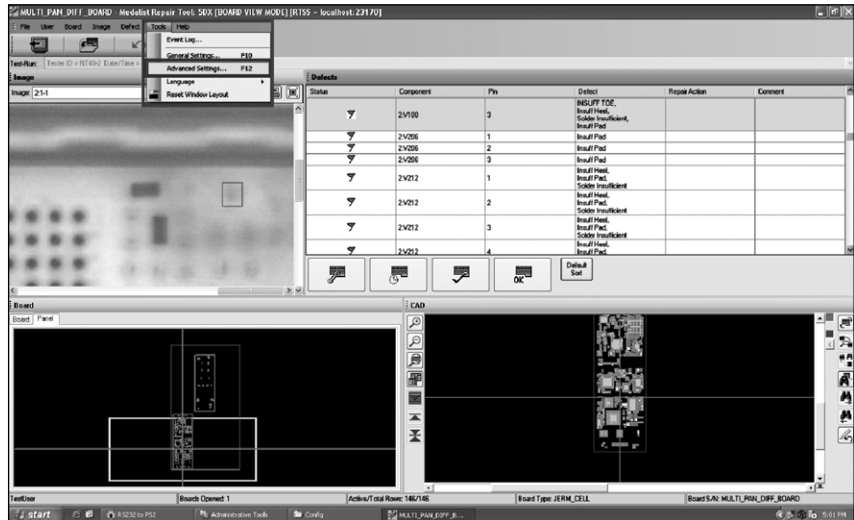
MULTI_PAN_DIFF_BOARD - Medalist Repair Tool: 5DX [BOARD VIEW MODE] [RTSS - localhost: 23170]

File User Board Image Defect Tools Help

Event Log...
General Settings... F10
Advanced Settings... F12
Language
Reset Window Layout

Test-Run: Tester ID = NT40-2 Date/Time =

Image

Image: 2:1-1

Defects

| Status | Component | Pin | Defect | Repair Action | Comment |
|---|---|---|---|---|---|
| | 2:V100 | 3 | INSUFF TOE, Insuff Heel, Solder Insufficient, Insuff Pad | | |
| | 2:V206 | 1 | Insuff Pad | | |
| | 2:V206 | 2 | Insuff Pad | | |
| | 2:V206 | 3 | Insuff Pad | | |
| | 2:V212 | 1 | Insuff Heel, Insuff Pad, Solder Insufficient | | |
| | 2:V212 | 2 | Insuff Heel, Insuff Pad, Solder Insufficient | | |
| | 2:V212 | 3 | Insuff Heel, Insuff Pad, Solder Insufficient | | |
| | 2:V212 | 4 | Insuff Heel, Insuff Pad | | |

OK

Default Sort

Board

Board Panel

CAD

TestUser | Boards Opened: 1 | Active/Total Rows: 145/145 | Board Type: JERM_CELL | Board S/N: MULTI_PAN_DIFF_BOARD

start | RS232 to PS2 | Administrative Tools | Config | MULTI_PAN_DIFF_B... | 5:01 PM